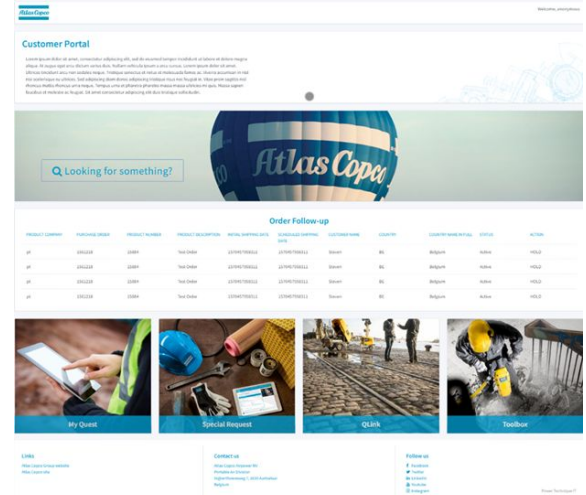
Atlas Copco

Welcome, anonymous

Customer Portal

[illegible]

Looking for something?

Atlas Copco

Order Follow-up

| PRODUCT COMPANY | PURCHASE ORDER | PRODUCT NUMBER | PRODUCT DESCRIPTION | INITIAL SHIPPING DATE | SCHEDULED SHIPPING DATE | CUSTOMER NAME | COUNTRY | COUNTRY NAME (RITUAL) | STATUS | ACTION |
|---|---|---|---|---|---|---|---|---|---|---|
| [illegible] | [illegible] | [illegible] | Test Debe | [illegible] | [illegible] | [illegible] | BE | Belgium | Active | HOLD |
| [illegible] | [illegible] | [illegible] | Test Debe | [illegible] | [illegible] | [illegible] | BE | Belgium | Active | HOLD |
| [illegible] | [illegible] | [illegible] | Test Debe | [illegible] | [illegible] | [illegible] | BE | Belgium | Active | HOLD |
| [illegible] | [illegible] | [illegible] | Test Debe | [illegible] | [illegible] | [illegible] | BE | Belgium | Active | HOLD |

My Quest

Special Request

QLink

Toolbox

Links
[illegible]
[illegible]

Contact us
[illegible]
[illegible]
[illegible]
Belgium

Follow us
Facebook
Twitter
LinkedIn
Youtube
Instagram

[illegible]